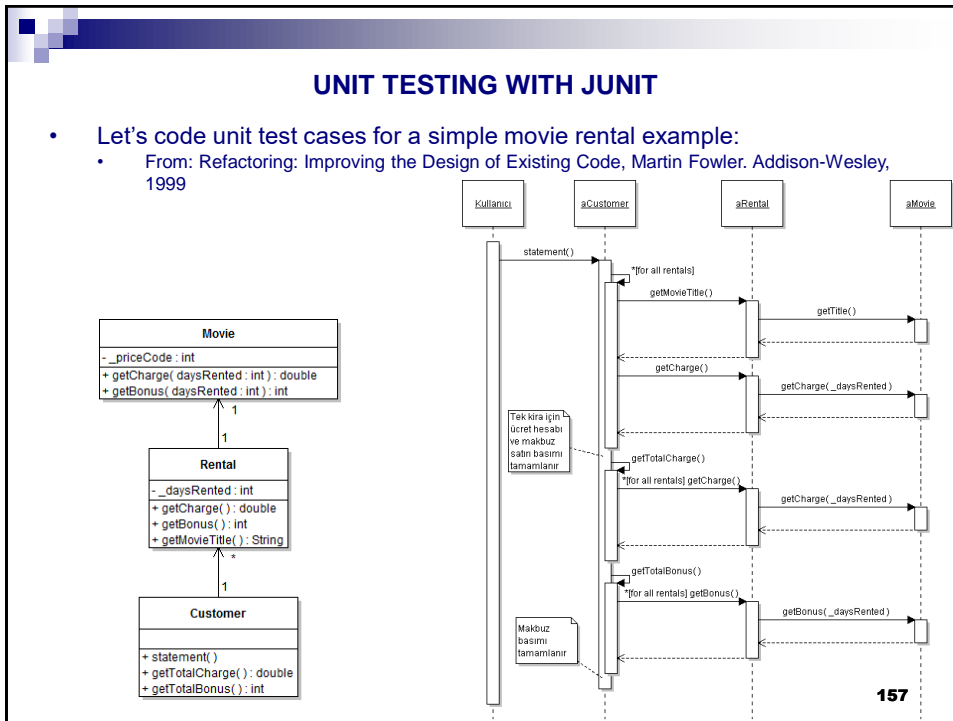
UNIT TESTING WITH JUNIT

• Let's code unit test cases for a simple movie rental example:
  • From: Refactoring: Improving the Design of Existing Code, Martin Fowler. Addison-Wesley, 1999

Kullanıcı

aCustomer

aRental

aMovie

statement()

*[for all rentals]

getMovieTitle()

getTitle()

getCharge()

getCharge( _daysRented )

Tek kira için ücret hesabı ve makbuz satırı basımı tamamlanır

getTotalCharge()

*[for all rentals] getCharge()

getCharge( _daysRented )

getTotalBonus()

*[for all rentals] getBonus()

getBonus( _daysRented )

Makbuz basımı tamamlanır

| Movie |
|---|
| - _priceCode : int |
| + getCharge( daysRented : int ) : double<br>+ getBonus( daysRented : int ) : int |

1

1

| Rental |
|---|
| - _daysRented : int |
| + getCharge( ) : double<br>+ getBonus( ) : int<br>+ getMovieTitle( ) : String |

*

1

| Customer |
|---|
| |
| + statement( )<br>+ getTotalCharge( ) : double<br>+ getTotalBonus( ) : int |

157